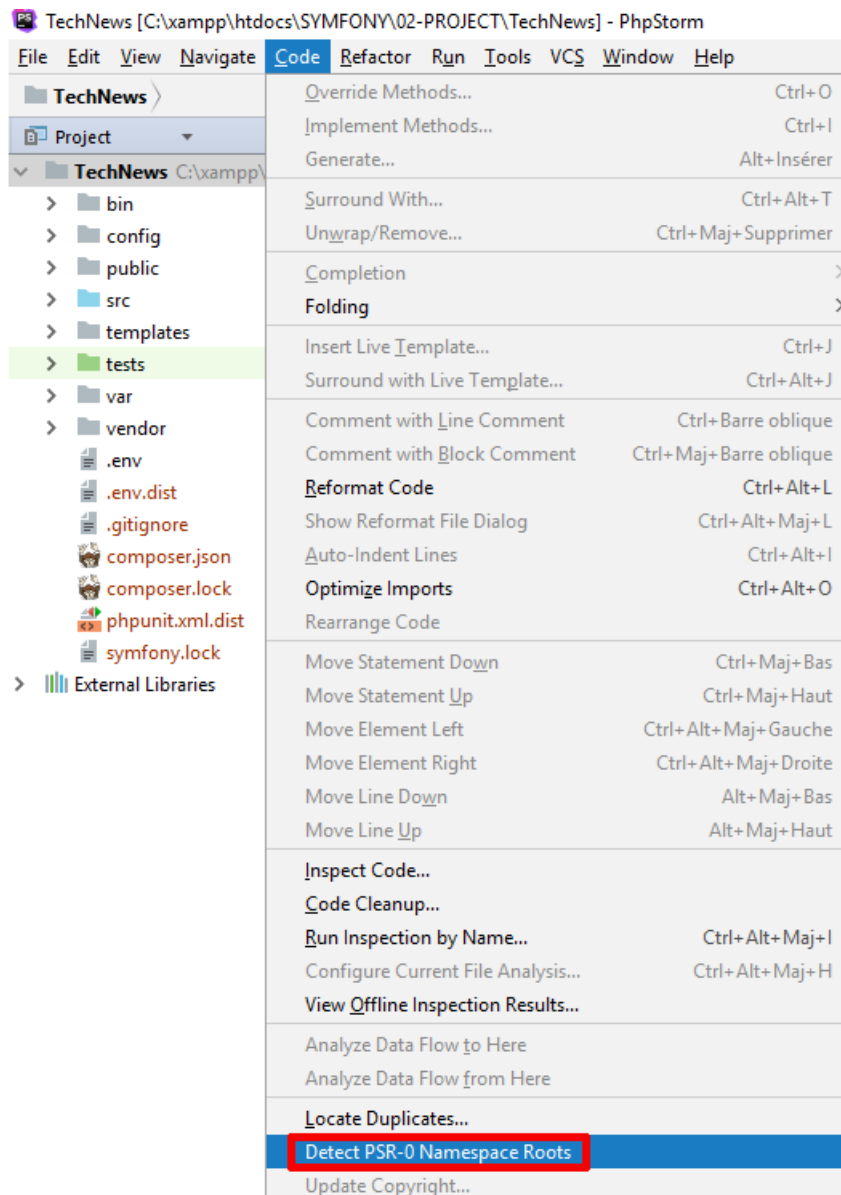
TechNews [C:\xampp\htdocs\SYMFONY\02-PROJECT\TechNews] - PhpStorm

File Edit View Navigate Code Refactor Run Tools VCS Window Help

TechNews

Project

TechNews C:\xampp\

bin
config
public
src
templates
tests
var
vendor
.env
.env.dist
.gitignore
composer.json
composer.lock
phpunit.xml.dist
symfony.lock
External Libraries

| | |
|---|---|
| Override Methods... | Ctrl+O |
| Implement Methods... | Ctrl+I |
| Generate... | Alt+Insérer |
| Surround With... | Ctrl+Alt+T |
| Unwrap/Remove... | Ctrl+Maj+Supprimer |
| Completion | |
| Folding | |
| Insert Live Template... | Ctrl+J |
| Surround with Live Template... | Ctrl+Alt+J |
| Comment with Line Comment | Ctrl+Barre oblique |
| Comment with Block Comment | Ctrl+Maj+Barre oblique |
| Reformat Code | Ctrl+Alt+L |
| Show Reformat File Dialog | Ctrl+Alt+Maj+L |
| Auto-Indent Lines | Ctrl+Alt+I |
| Optimize Imports | Ctrl+Alt+O |
| Rearrange Code | |
| Move Statement Down | Ctrl+Maj+Bas |
| Move Statement Up | Ctrl+Maj+Haut |
| Move Element Left | Ctrl+Alt+Maj+Gauche |
| Move Element Right | Ctrl+Alt+Maj+Droite |
| Move Line Down | Alt+Maj+Bas |
| Move Line Up | Alt+Maj+Haut |
| Inspect Code... | |
| Code Cleanup... | |
| Run Inspection by Name... | Ctrl+Alt+Maj+I |
| Configure Current File Analysis... | Ctrl+Alt+Maj+H |
| View Offline Inspection Results... | |
| Analyze Data Flow to Here | |
| Analyze Data Flow from Here | |
| Locate Duplicates... | |
| Detect PSR-0 Namespace Roots | |
| Update Copyright... | |